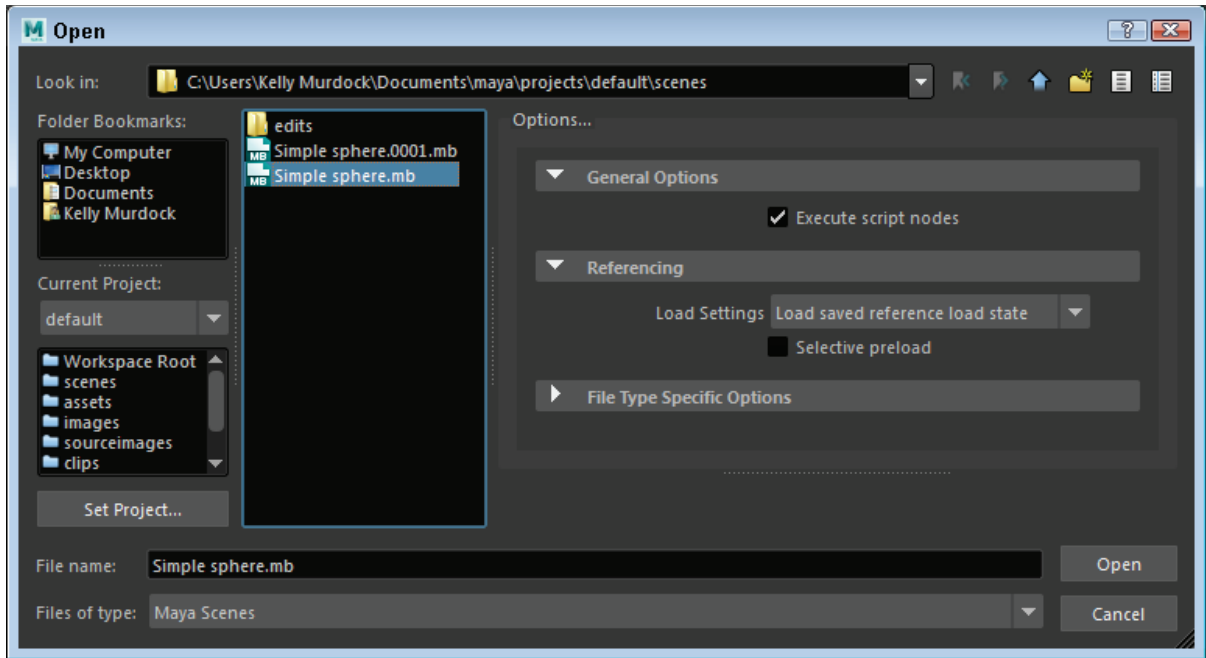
M Open

?

Look in: C:\Users\Kelly Murdock\Documents\maya\projects\default\scenes

Folder Bookmarks:
My Computer
Desktop
Documents
Kelly Murdock

Current Project:
default

Workspace Root
scenes
assets
images
sourceimages
clips

Set Project...

edits
MB Simple sphere.0001.mb
MB Simple sphere.mb

Options...

General Options
Execute script nodes

Referencing
Load Settings Load saved reference load state
Selective preload

File Type Specific Options

File name: Simple sphere.mb
Files of type: Maya Scenes

Open
Cancel